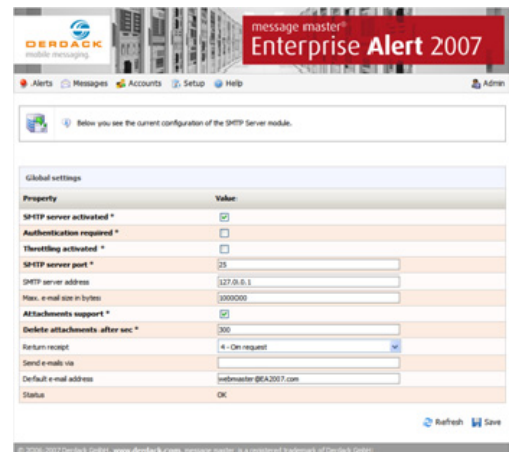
DERDACK
mobile messaging

message master®
Enterprise Alert 2007

Alerts Messages Accounts Setup Help

Admin

Below you see the current configuration of the SMTP Server module.

Global settings

| Property | Value |
|---|---|
| SMTP server activated * | ☑ |
| Authentication required * | ☐ |
| Throttling activated * | ☐ |
| SMTP server port * | 25 |
| SMTP server address | 127.0.0.1 |
| Max. e-mail size in bytes | 1000000 |
| Attachments support * | ☑ |
| Delete attachments after sec * | 300 |
| Return receipt | 4 - On request |
| Send e-mails via | |
| Default e-mail address | webmaster@EA2007.com |
| Status | OK |

Refresh Save

© 2006-2007 Derdack GmbH www.derdack.com message master is a registered trademark of Derdack GmbH